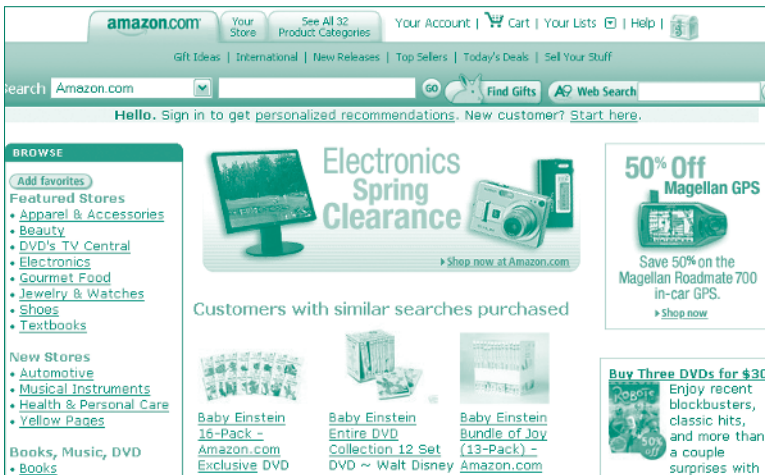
amazon.com | Your Store | See All 32 Product Categories | Your Account | Cart | Your Lists | Help

Gift Ideas | International | New Releases | Top Sellers | Today's Deals | Sell Your Stuff

earch Amazon.com GO Find Gifts Web Search

Hello. Sign in to get personalized recommendations. New customer? Start here.

BROWSE

Add favorites

Featured Stores
• Apparel & Accessories
• Beauty
• DVD's TV Central
• Electronics
• Gourmet Food
• Jewelry & Watches
• Shoes
• Textbooks

New Stores
• Automotive
• Musical Instruments
• Health & Personal Care
• Yellow Pages

Books, Music, DVD
• Books

Electronics Spring Clearance

Shop now at Amazon.com

50% Off Magellan GPS

Save 50% on the Magellan Roadmate 700 in-car GPS.

Shop now

Customers with similar searches purchased

Baby Einstein 16-Pack - Amazon.com Exclusive DVD

Baby Einstein Entire DVD Collection 12 Set DVD ~ Walt Disney

Baby Einstein Bundle of Joy (13-Pack) - Amazon.com

Buy Three DVDs for $30

50% off

Enjoy recent blockbusters, classic hits, and more than a couple surprises with